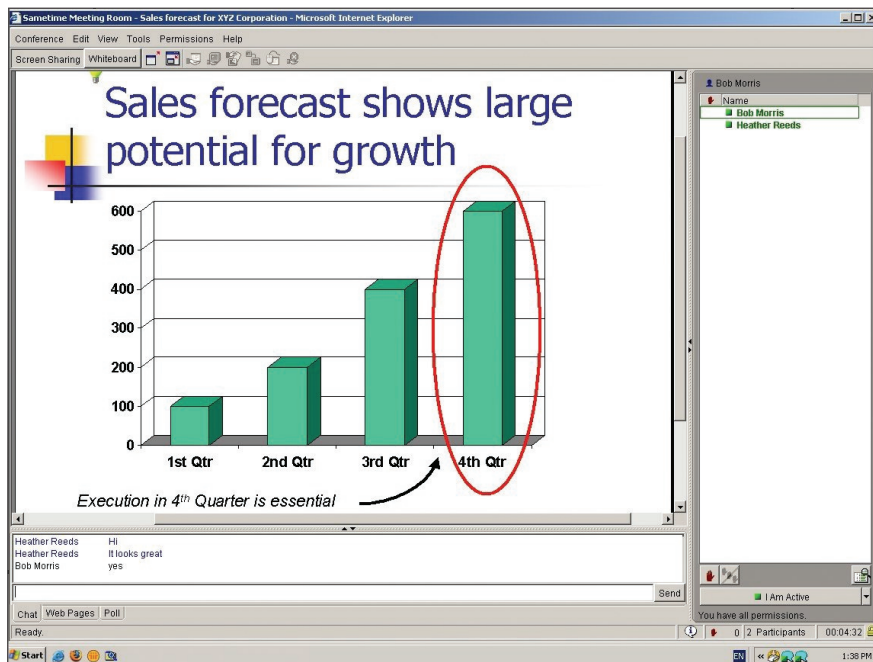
Sametime Meeting Room - Sales forecast for XYZ Corporation - Microsoft Internet Explorer

Conference Edit View Tools Permissions Help

Screen Sharing Whiteboard

Sales forecast shows large potential for growth

600
500
400
300
200
100
0

1st Qtr 2nd Qtr 3rd Qtr 4th Qtr

Execution in $4^{th}$ Quarter is essential

Bob Morris
Name
Bob Morris
Heather Reeds

Heather Reeds Hi
Heather Reeds It looks great
Bob Morris yes

Send

Chat Web Pages Poll

I Am Active

You have all permissions.

Ready.

0 2 Participants 00:04:32

Start

EN 1:38 PM